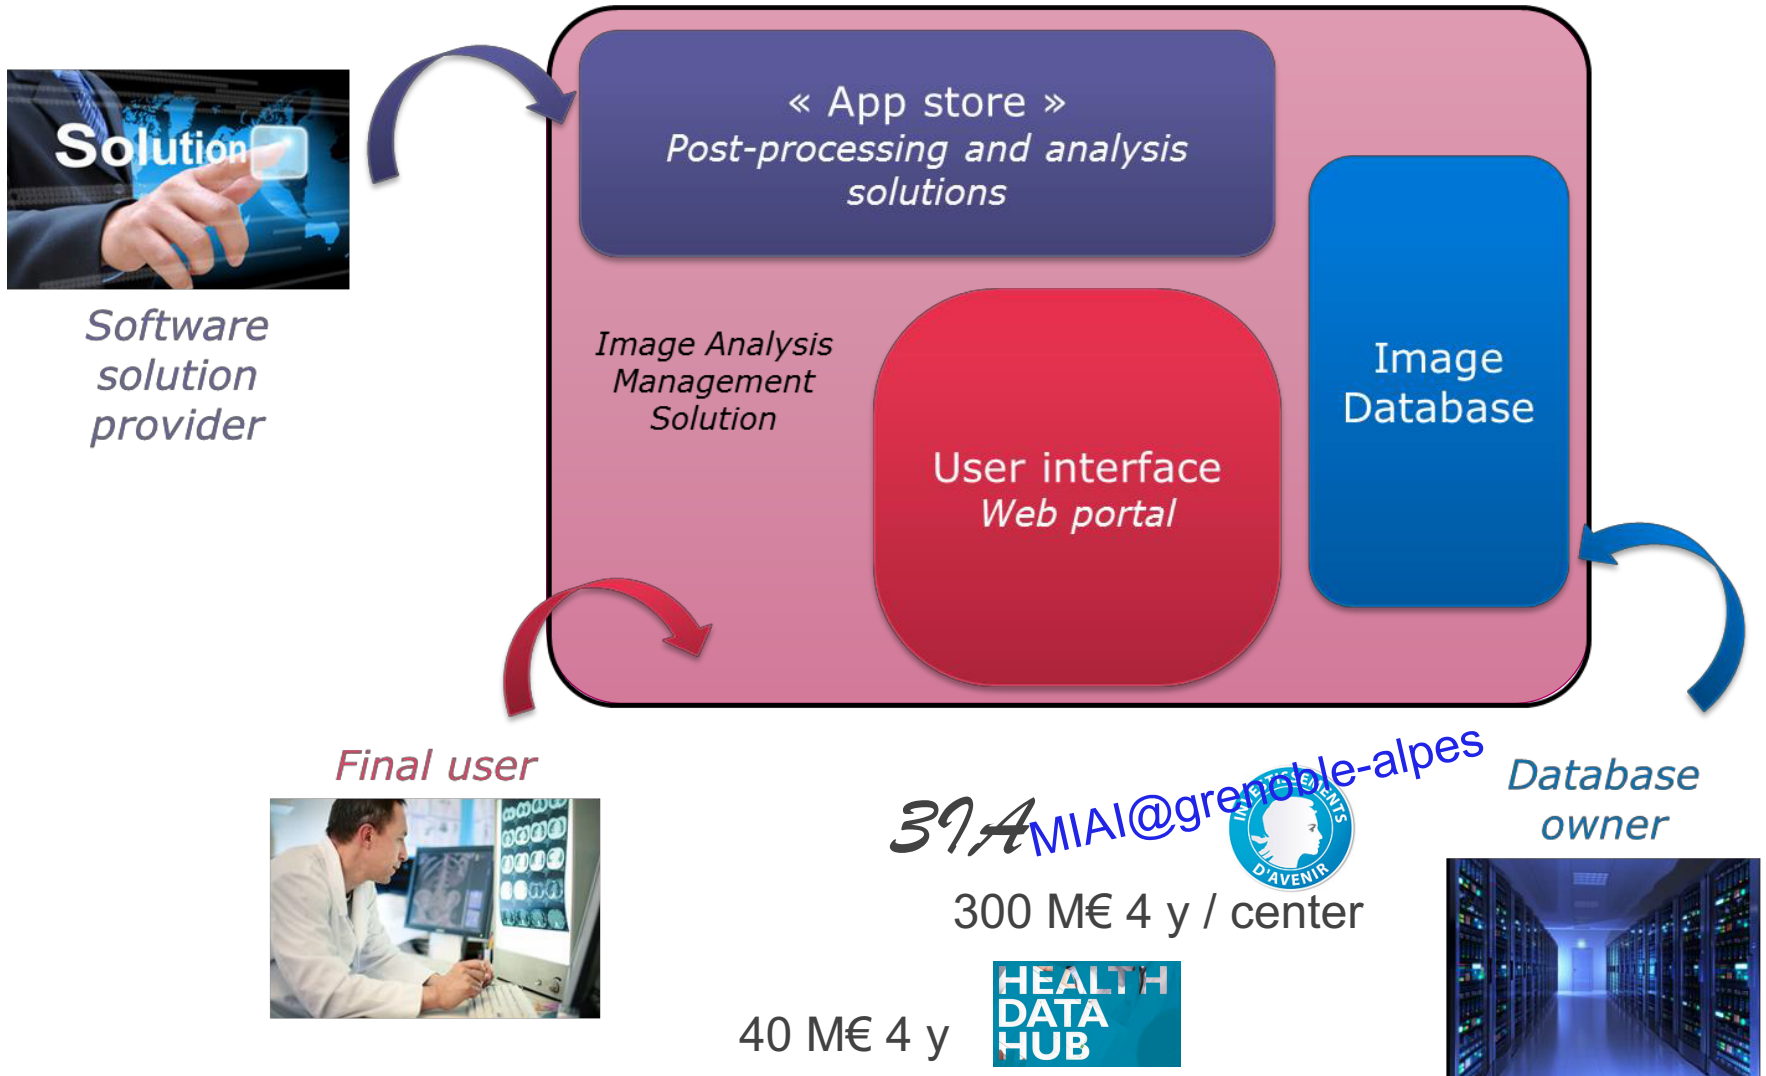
Solution

Software solution provider

« App store »
Post-processing and analysis solutions

Image Analysis Management Solution

User interface
Web portal

Image Database

Final user

Database owner

3IA MIAI@grenoble-alpes

INVESTISSEMENTS D'AVENIR

300 M€ 4 y / center

40 M€ 4 y

HEALTH DATA HUB